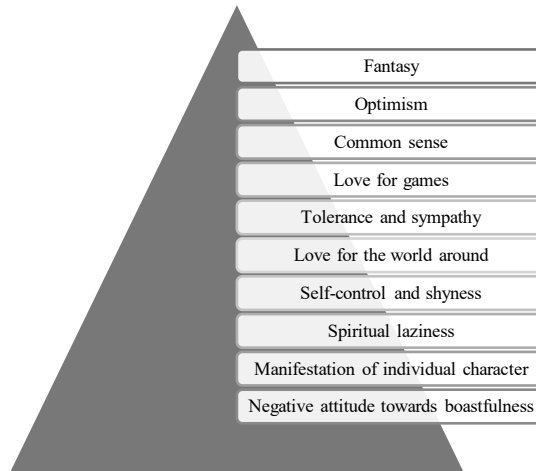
Fantasy

Optimism

Common sense

Love for games

Tolerance and sympathy

Love for the world around

Self-control and shyness

Spiritual laziness

Manifestation of individual character

Negative attitude towards boastfulness